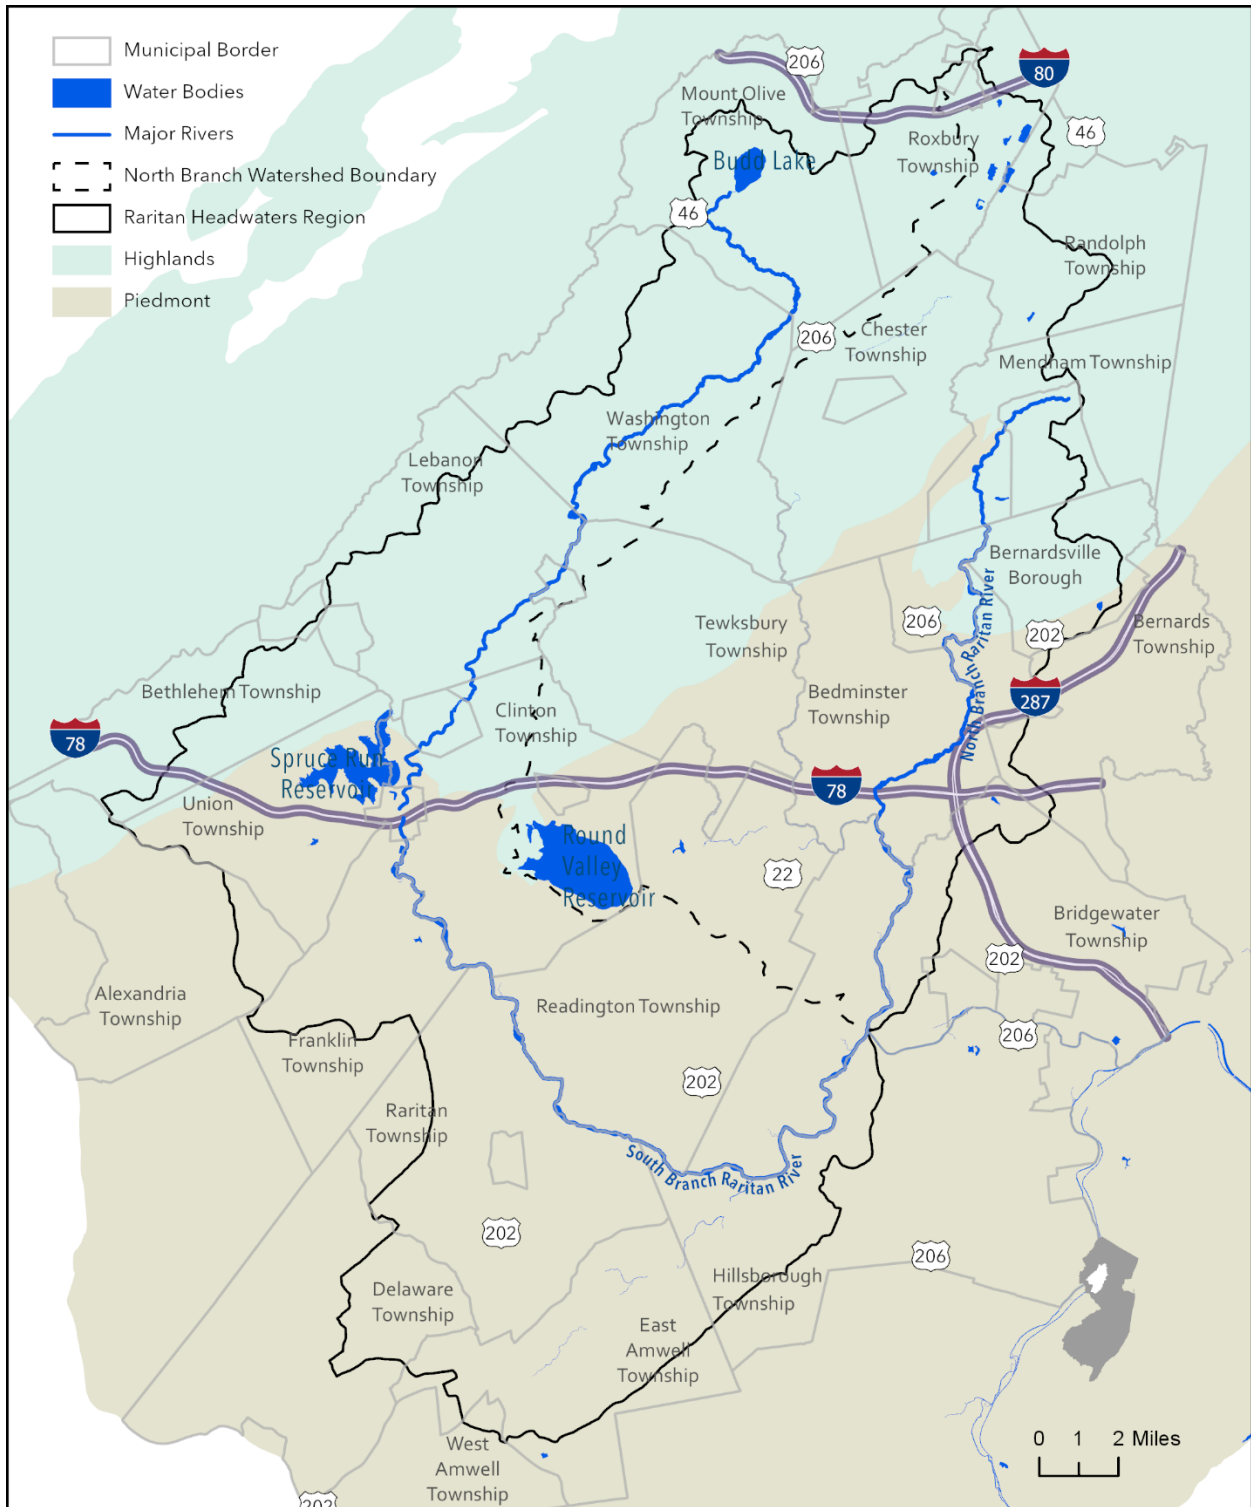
Municipal Border
Water Bodies
Major Rivers
North Branch Watershed Boundary
Raritan Headwaters Region
Highlands
Piedmont

206
80
Mount Olive Township
46
Roxbury Township
Budd Lake
46
Randolph Township
206
Chester Township
Mendham Township
Washington Township
Lebanon Township
Bernardsville Borough
North Branch Raritan River
Bernards Township
Tewksbury Township
206
202
Bethlehem Township
Bedminster Township
287
78
Clinton Township
Spruce Run Reservoir
Union Township
78
Round Valley Reservoir
22
Bridgewater Township
202
Alexandria Township
Readington Township
206
Franklin Township
202
Raritan Township
South Branch Raritan River
202
206
Delaware Township
Hillsborough Township
East Amwell Township
West Amwell Township
202
0 1 2 Miles